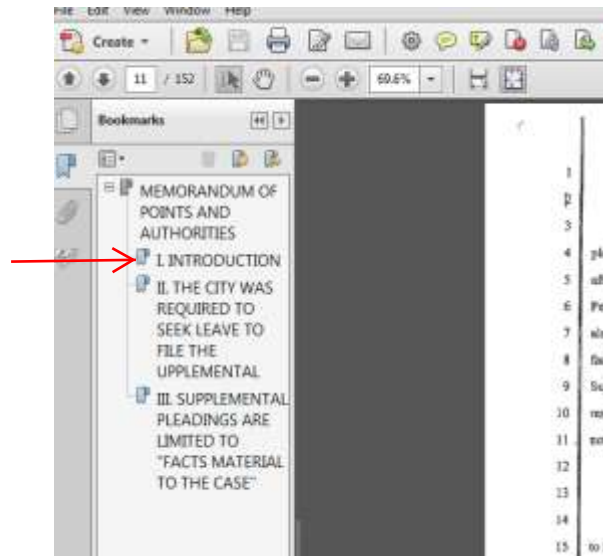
File Edit View Window Help

Create

11 / 152

69.6%

Bookmarks

MEMORANDUM OF POINTS AND AUTHORITIES

I. INTRODUCTION

II. THE CITY WAS REQUIRED TO SEEK LEAVE TO FILE THE UPPLEMENTAL

III. SUPPLEMENTAL PLEADINGS ARE LIMITED TO "FACTS MATERIAL TO THE CASE"

1
2
3
4 pl
5 aff
6 Pe
7 ab
8 fa
9 Su
10 m
11 no
12
13
14
15 to